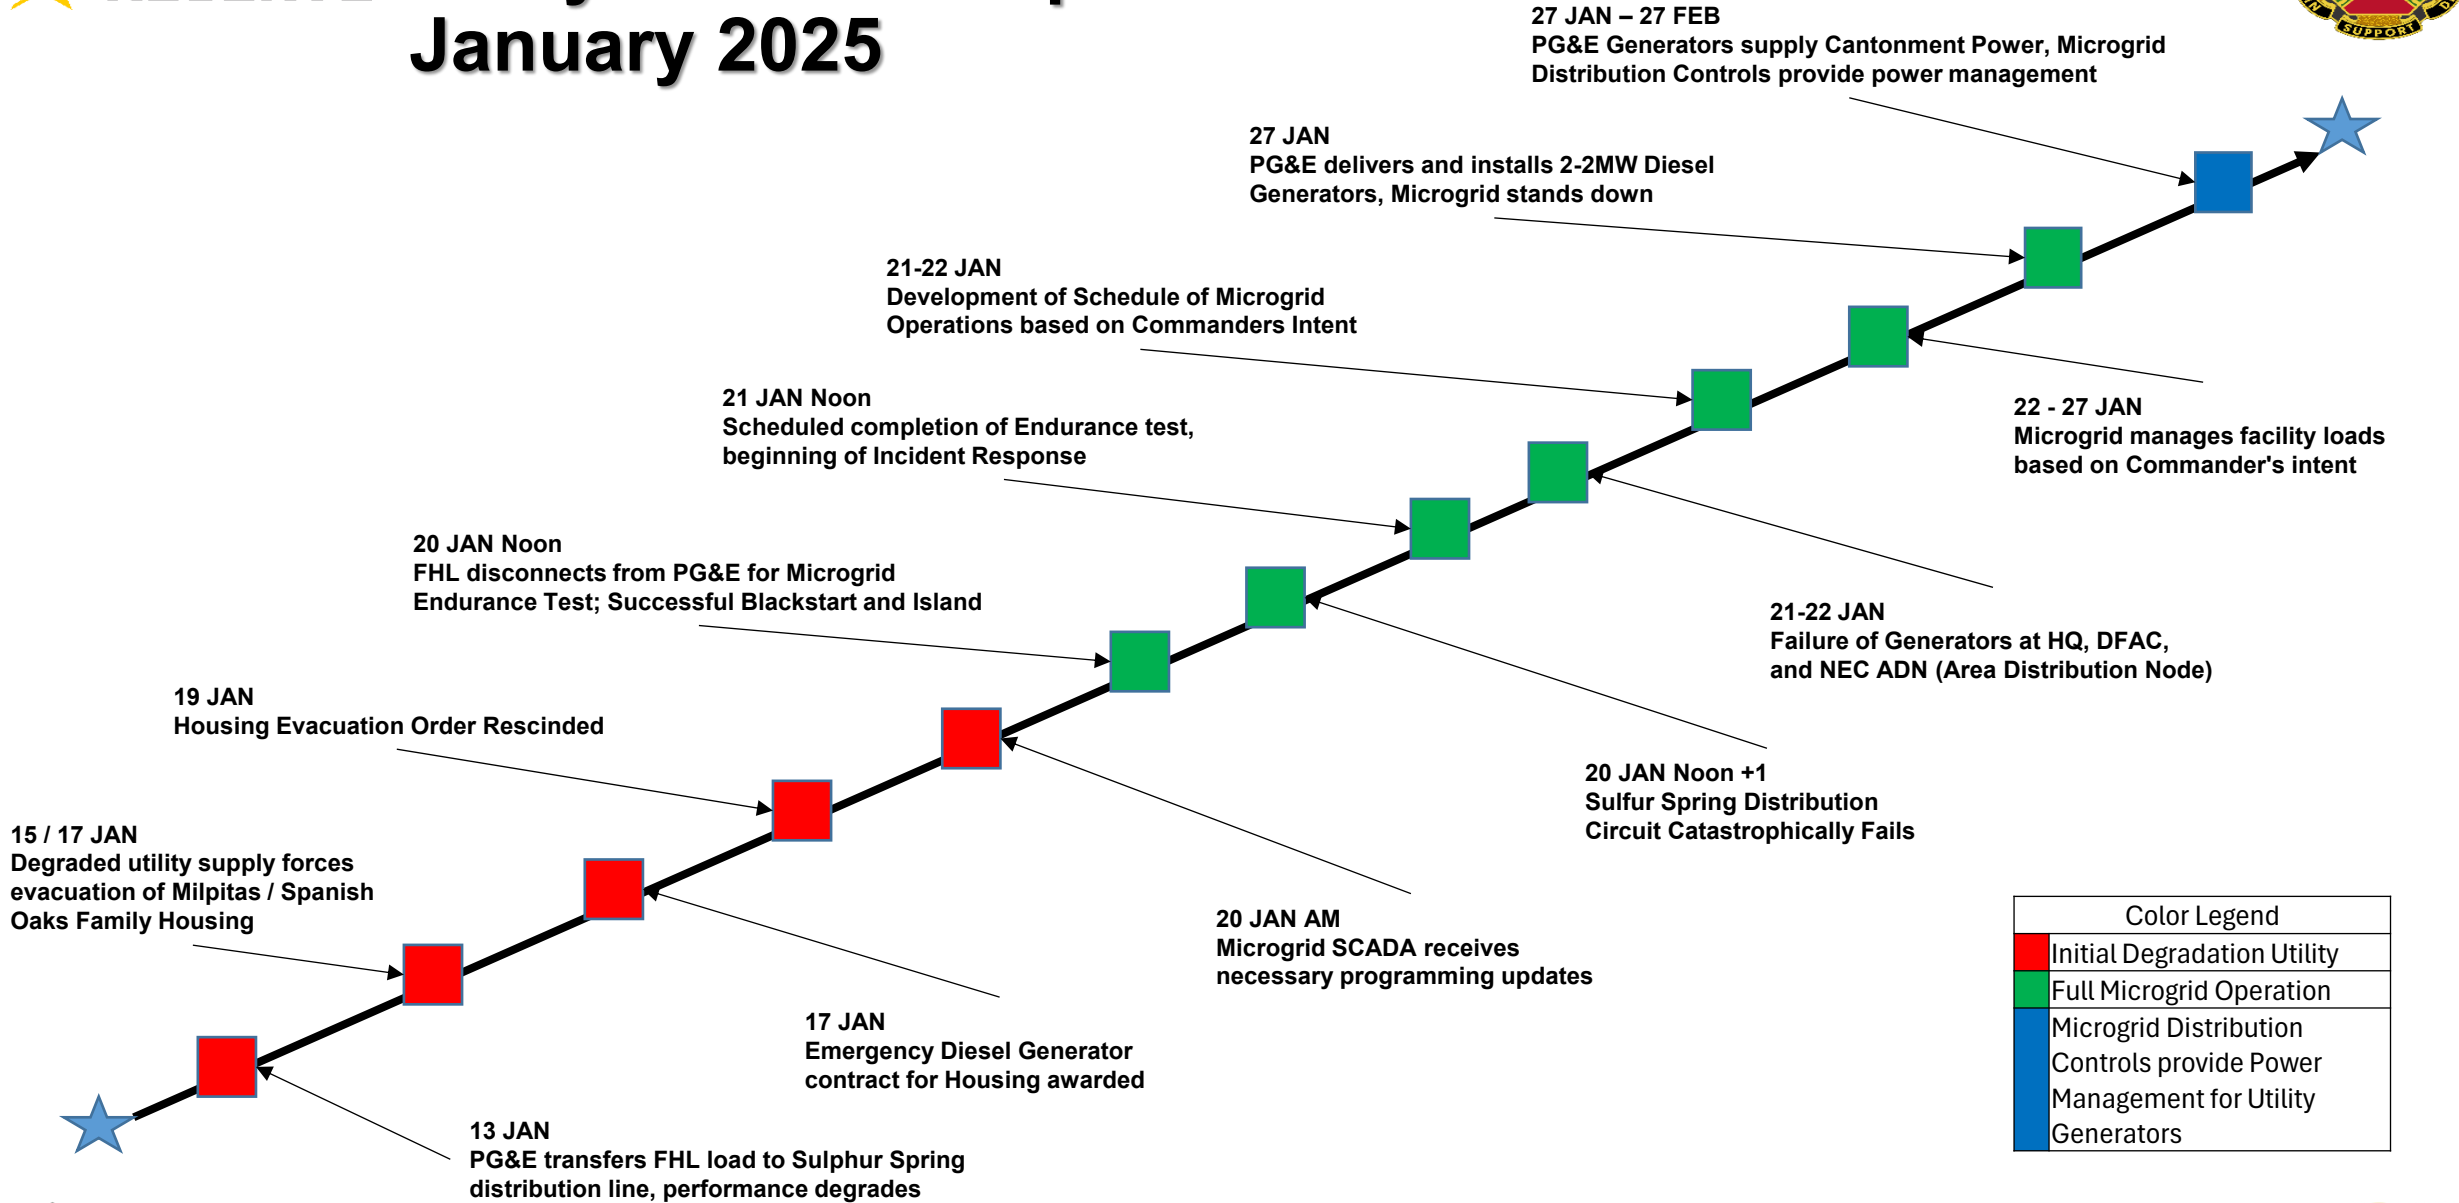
January 2025

27 JAN – 27 FEB
PG&E Generators supply Cantonment Power, Microgrid Distribution Controls provide power management

SUPPORT

27 JAN
PG&E delivers and installs 2-2MW Diesel Generators, Microgrid stands down

21-22 JAN
Development of Schedule of Microgrid Operations based on Commanders Intent

22 - 27 JAN
Microgrid manages facility loads based on Commander's intent

21 JAN Noon
Scheduled completion of Endurance test, beginning of Incident Response

20 JAN Noon
FHL disconnects from PG&E for Microgrid Endurance Test; Successful Blackstart and Island

21-22 JAN
Failure of Generators at HQ, DFAC, and NEC ADN (Area Distribution Node)

19 JAN
Housing Evacuation Order Rescinded

20 JAN Noon +1
Sulfur Spring Distribution Circuit Catastrophically Fails

15 / 17 JAN
Degraded utility supply forces evacuation of Milpitas / Spanish Oaks Family Housing

20 JAN AM
Microgrid SCADA receives necessary programming updates

| Color Legend |
|---|
| Initial Degradation Utility |
| Full Microgrid Operation |
| Microgrid Distribution Controls provide Power Management for Utility Generators |

17 JAN
Emergency Diesel Generator contract for Housing awarded

13 JAN
PG&E transfers FHL load to Sulphur Spring distribution line, performance degrades